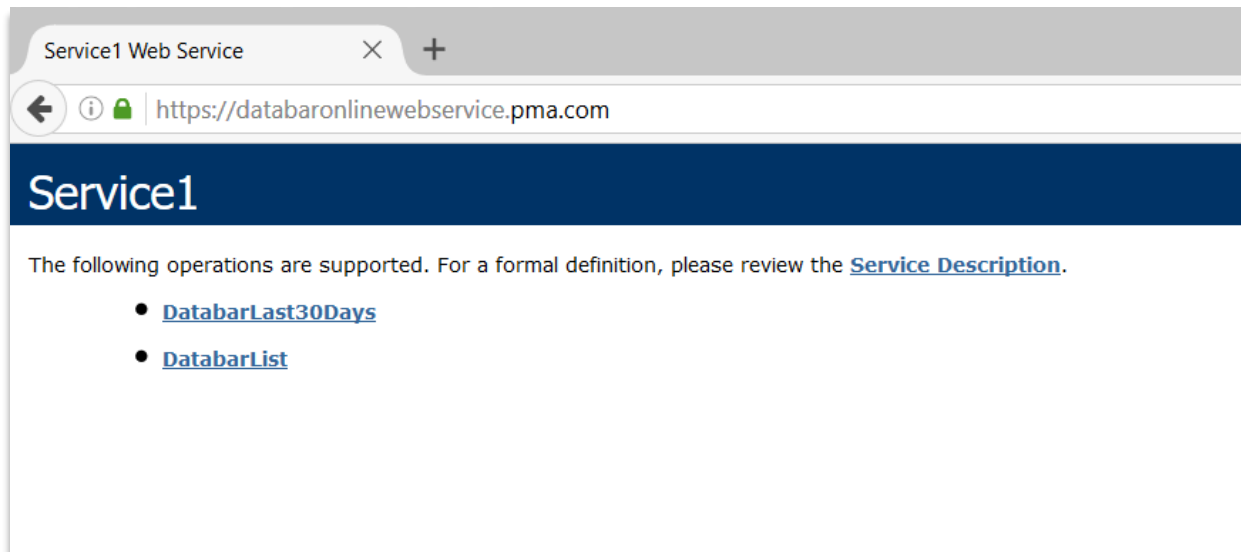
Service1 Web Service ×

https://databaronlinewebservice.pma.com

Service1

The following operations are supported. For a formal definition, please review the Service Description.

- DatabarLast30Days
- DatabarList